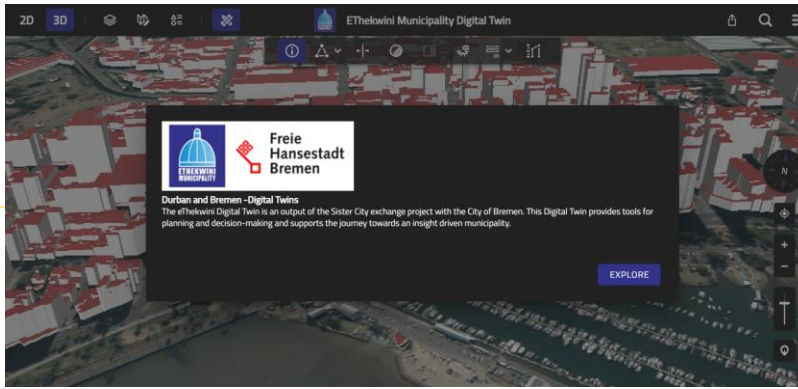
2D 3D

EThekwini Municipality Digital Twin

ETHEKWINI MUNICIPALITY

Freie Hansestadt Bremen

Durban and Bremen -Digital Twins

The eThekwini Digital Twin is an output of the Sister City exchange project with the City of Bremen. This Digital Twin provides tools for planning and decision-making and supports the journey towards an insight driven municipality.

EXPLORE

N